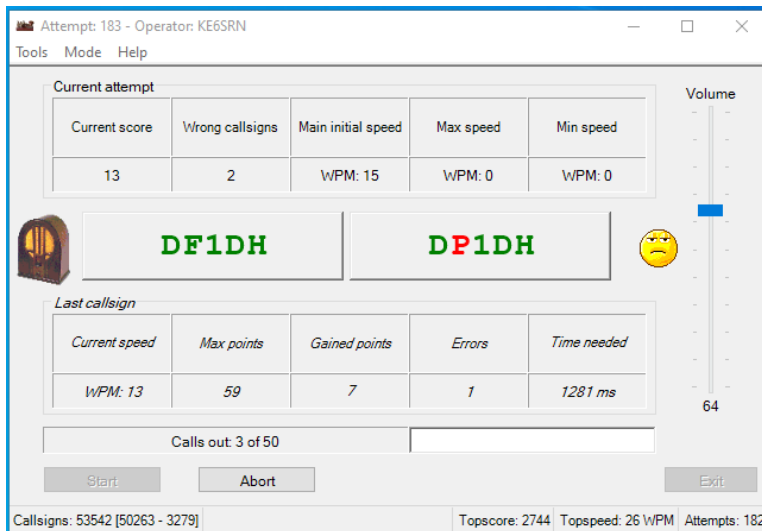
Attempt: 183 - Operator: KE6SRN

Tools Mode Help

Current attempt

| Current score | Wrong callsigns | Main initial speed | Max speed | Min speed |
|---|---|---|---|---|
| 13 | 2 | WPM: 15 | WPM: 0 | WPM: 0 |

DF1DH

DP1DH

Volume

Last callsign

| Current speed | Max points | Gained points | Errors | Time needed |
|---|---|---|---|---|
| WPM: 13 | 59 | 7 | 1 | 1281 ms |

64

Calls out: 3 of 50

Start

Abort

Exit

Callsigns: 53542 [50263 - 3279]

Topscore: 2744

Topspeed: 26 WPM

Attempts: 18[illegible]